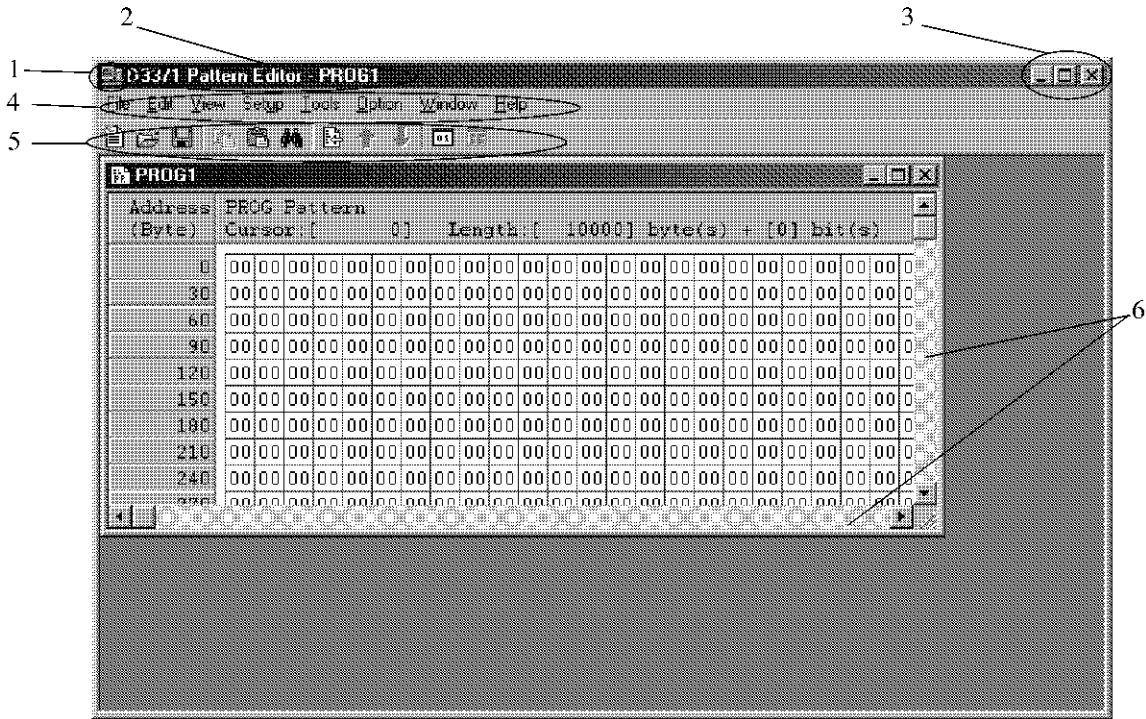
1
2
3
4
5
6

D3371 Pattern Editor - PROG1

File Edit View Setup Tools Option Window Help

PROG1

Address (Byte)
PROG Pattern
Cursor:[ 0] Length:[ 10000] byte(s) + [0] bit(s)

| | | | | | | | | | | | | | | | | | | | | | | | |
|---|---|---|---|---|---|---|---|---|---|---|---|---|---|---|---|---|---|---|---|---|---|---|---|
| 0 | 00 | 00 | 00 | 00 | 00 | 00 | 00 | 00 | 00 | 00 | 00 | 00 | 00 | 00 | 00 | 00 | 00 | 00 | 00 | 00 | 00 | 00 | 00 |
| 30 | 00 | 00 | 00 | 00 | 00 | 00 | 00 | 00 | 00 | 00 | 00 | 00 | 00 | 00 | 00 | 00 | 00 | 00 | 00 | 00 | 00 | 00 | 00 |
| 60 | 00 | 00 | 00 | 00 | 00 | 00 | 00 | 00 | 00 | 00 | 00 | 00 | 00 | 00 | 00 | 00 | 00 | 00 | 00 | 00 | 00 | 00 | 00 |
| 90 | 00 | 00 | 00 | 00 | 00 | 00 | 00 | 00 | 00 | 00 | 00 | 00 | 00 | 00 | 00 | 00 | 00 | 00 | 00 | 00 | 00 | 00 | 00 |
| 120 | 00 | 00 | 00 | 00 | 00 | 00 | 00 | 00 | 00 | 00 | 00 | 00 | 00 | 00 | 00 | 00 | 00 | 00 | 00 | 00 | 00 | 00 | 00 |
| 150 | 00 | 00 | 00 | 00 | 00 | 00 | 00 | 00 | 00 | 00 | 00 | 00 | 00 | 00 | 00 | 00 | 00 | 00 | 00 | 00 | 00 | 00 | 00 |
| 180 | 00 | 00 | 00 | 00 | 00 | 00 | 00 | 00 | 00 | 00 | 00 | 00 | 00 | 00 | 00 | 00 | 00 | 00 | 00 | 00 | 00 | 00 | 00 |
| 210 | 00 | 00 | 00 | 00 | 00 | 00 | 00 | 00 | 00 | 00 | 00 | 00 | 00 | 00 | 00 | 00 | 00 | 00 | 00 | 00 | 00 | 00 | 00 |
| 240 | 00 | 00 | 00 | 00 | 00 | 00 | 00 | 00 | 00 | 00 | 00 | 00 | 00 | 00 | 00 | 00 | 00 | 00 | 00 | 00 | 00 | 00 | 00 |
| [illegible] | 00 | 00 | 00 | 00 | 00 | 00 | 00 | 00 | 00 | 00 | 00 | 00 | 00 | 00 | 00 | 00 | 00 | 00 | 00 | 00 | 00 | 00 | 00 |